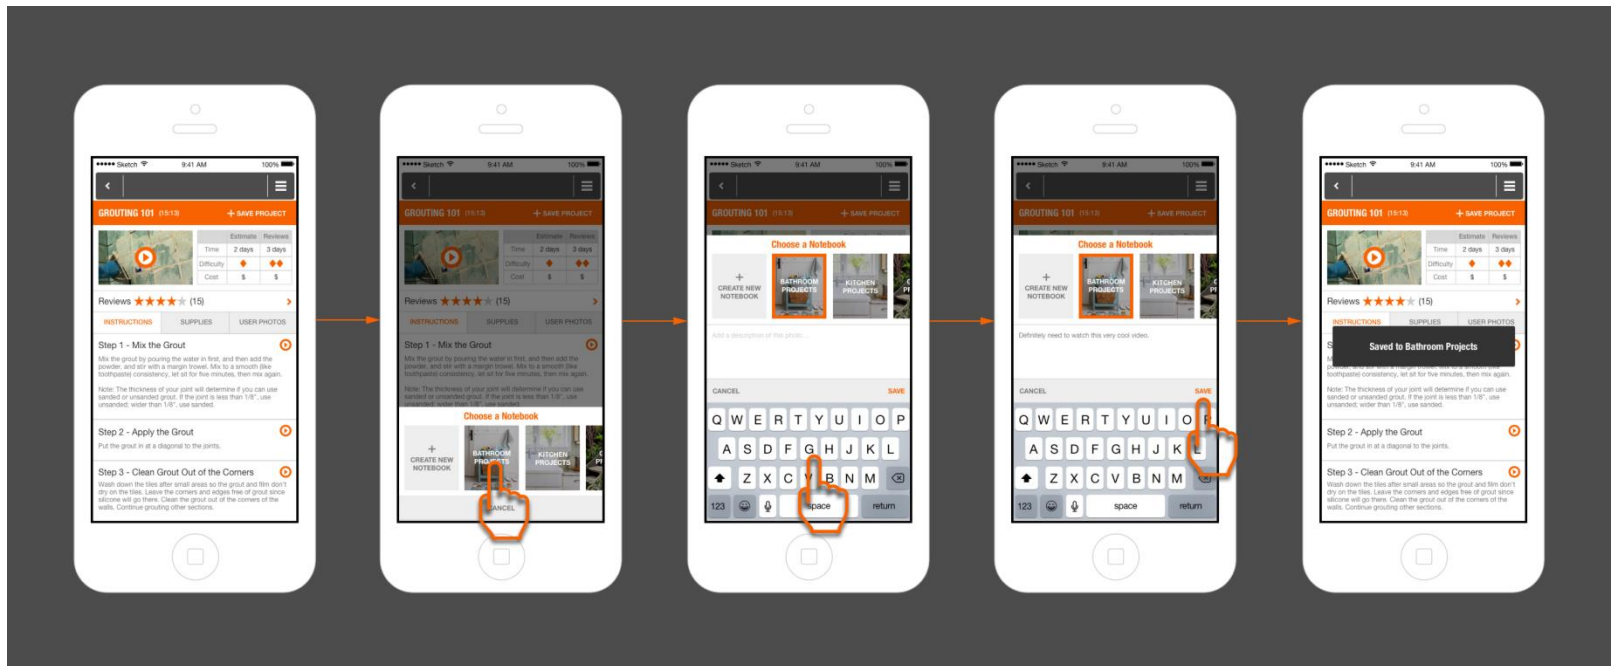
••••• Sketch 9:41 AM 100%

GROUTING 101 (15:13) + SAVE PROJECT

| | Estimate | Reviews |
|---|---|---|
| Time | 2 days | 3 days |
| Difficulty | ♦ | ♦♦ |
| Cost | $ | $ |

Reviews ★★★★★ (15)

INSTRUCTIONS SUPPLIES USER PHOTOS

Step 1 - Mix the Grout
Mix the grout by pouring the water in first, and then add the powder, and stir with a margin trowel. Mix to a smooth (like toothpaste) consistency, let sit for five minutes, then mix again.

Note: The thickness of your joint will determine if you can use sanded or unsanded grout. If the joint is less than 1/8", use unsanded; wider than 1/8", use sanded.

Step 2 - Apply the Grout
Put the grout in at a diagonal to the joints.

Step 3 - Clean Grout Out of the Corners
Wash down the tiles after small areas so the grout and film don't dry on the tiles. Leave the corners and edges free of grout since silicone will go there. Clean the grout out of the corners of the walls. Continue grouting other sections.

••••• Sketch 9:41 AM 100%

GROUTING 101 (15:13) + SAVE PROJECT

Choose a Notebook

CREATE NEW NOTEBOOK BATHROOM PROJECTS KITCHEN PROJECTS

CANCEL

••••• Sketch 9:41 AM 100%

GROUTING 101 (15:13) + SAVE PROJECT

Choose a Notebook

CREATE NEW NOTEBOOK BATHROOM PROJECTS KITCHEN PROJECTS

Add a description of this photo...

CANCEL SAVE

Q W E R T Y U I O P
A S D F G H J K L
Z X C V B N M
123 space return

••••• Sketch 9:41 AM 100%

GROUTING 101 (15:13) + SAVE PROJECT

Choose a Notebook

CREATE NEW NOTEBOOK BATHROOM PROJECTS KITCHEN PROJECTS

Definitely need to watch this very cool video.

CANCEL SAVE

Q W E R T Y U I O P
A S D F G H J K L
Z X C V B N M
123 space return

••••• Sketch 9:41 AM 100%

GROUTING 101 (15:13) + SAVE PROJECT

Reviews ★★★★★ (15)

INSTRUCTIONS SUPPLIES USER PHOTOS

Saved to Bathroom Projects

Step 2 - Apply the Grout
Put the grout in at a diagonal to the joints.

Step 3 - Clean Grout Out of the Corners